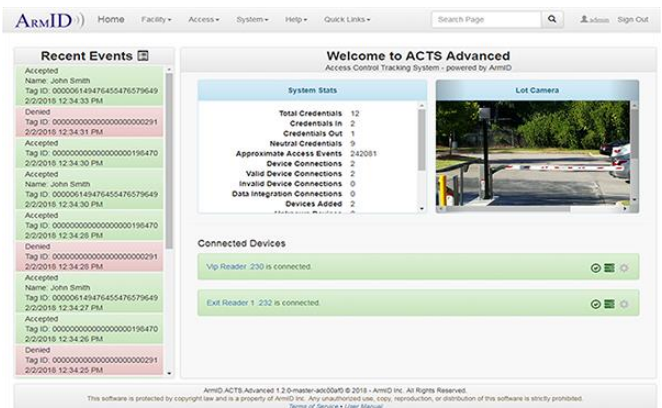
ArmID

Home Facility ▾ Access ▾ System ▾ Help ▾ Quick Links ▾

Search Page

admin Sign Out

Recent Events

Accepted
Name: John Smith
Tag ID: 000006149476455476579649
2/2/2018 12:34:33 PM

Denied
Tag ID: 000000000000000000000291
2/2/2018 12:34:31 PM

Accepted
Tag ID: 000000000000000000196470
2/2/2018 12:34:30 PM

Accepted
Name: John Smith
Tag ID: 000006149476455476579649
2/2/2018 12:34:30 PM

Accepted
Tag ID: 000000000000000000196470
2/2/2018 12:34:28 PM

Denied
Tag ID: 000000000000000000000291
2/2/2018 12:34:28 PM

Accepted
Name: John Smith
Tag ID: 000006149476455476579649
2/2/2018 12:34:27 PM

Accepted
Tag ID: 000000000000000000196470
2/2/2018 12:34:26 PM

Denied
Tag ID: 000000000000000000000291
2/2/2018 12:34:25 PM

Welcome to ACTS Advanced
Access Control Tracking System - powered by ArmID

System Stats

| | |
|---|---|
| Total Credentials | 12 |
| Credentials In | 2 |
| Credentials Out | 1 |
| Neutral Credentials | 9 |
| Approximate Access Events | 242081 |
| Device Connections | 2 |
| Valid Device Connections | 2 |
| Invalid Device Connections | 0 |
| Data Integration Connections | 0 |
| Devices Added | 2 |

Lot Camera

Connected Devices

Vip Reader 230 is connected.

Exit Reader 1 232 is connected.

ArmID ACTS Advanced 1.2.0-master-adc00af0 © 2018 - ArmID Inc. All Rights Reserved.
This software is protected by copyright law and is a property of ArmID Inc. Any unauthorized use, copy, reproduction, or distribution of this software is strictly prohibited.
Terms of Service • User Manual